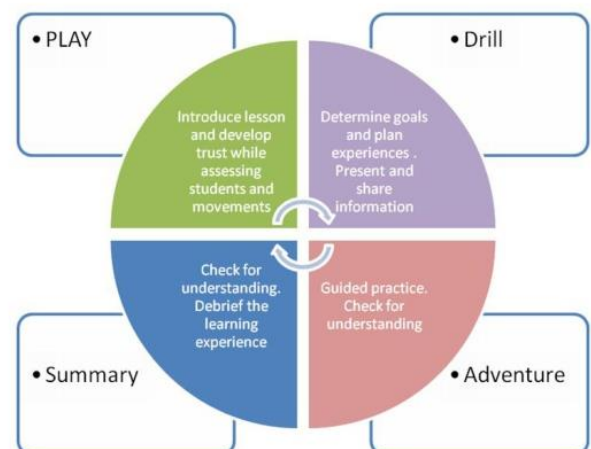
• PLAY

• Drill

Introduce lesson and develop trust while assessing students and movements

Determine goals and plan experiences . Present and share information

Check for understanding. Debrief the learning experience

Guided practice. Check for understanding

• Summary

• Adventure